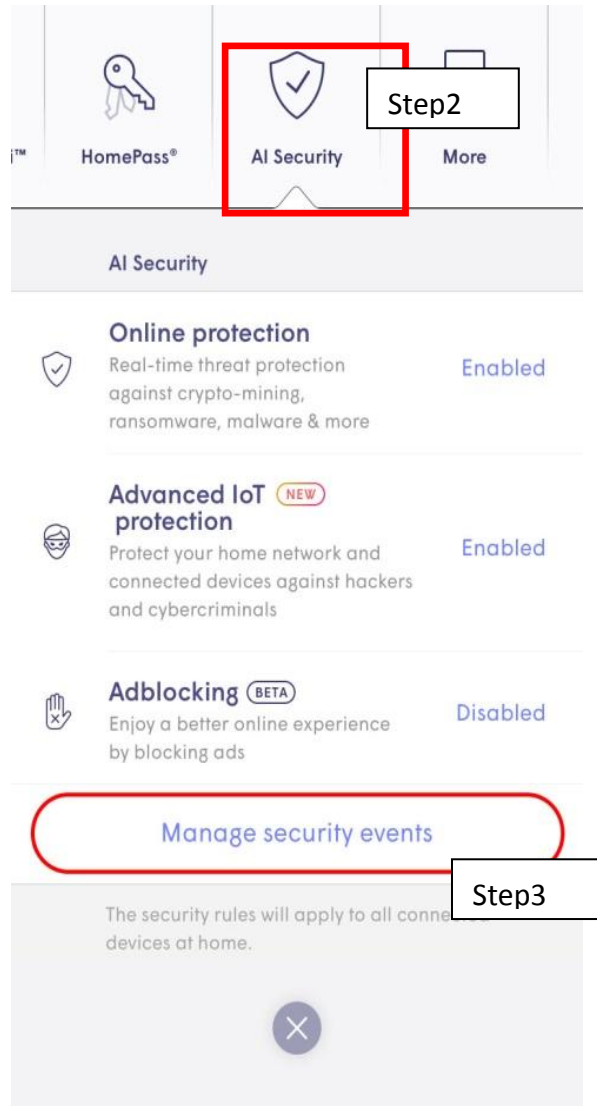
i™ HomePass® AI Security More

Step2

AI Security

Online protection
Real-time threat protection against crypto-mining, ransomware, malware & more
Enabled

Advanced IoT NEW protection
Protect your home network and connected devices against hackers and cybercriminals
Enabled

Adblocking BETA
Enjoy a better online experience by blocking ads
Disabled

Manage security events

Step3

The security rules will apply to all conne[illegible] devices at home.